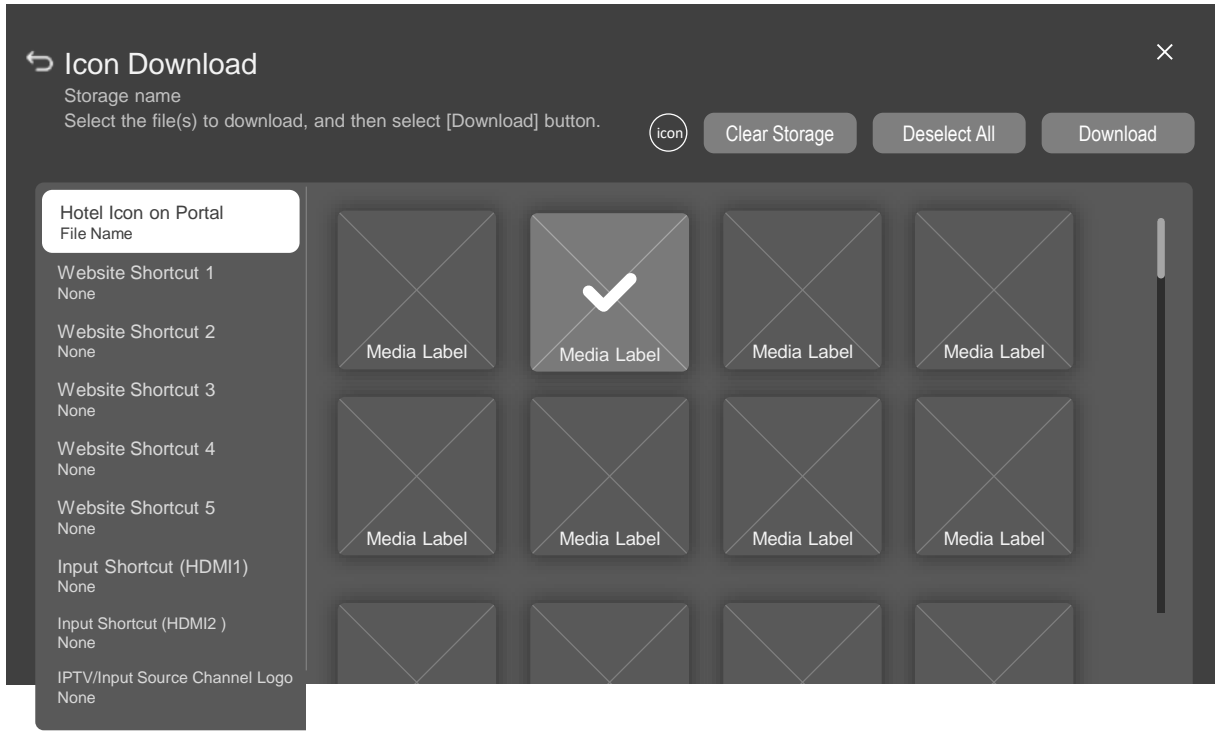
Icon Download
Storage name
Select the file(s) to download, and then select [Download] button.

icon
Clear Storage
Deselect All
Download

Hotel Icon on Portal
File Name
Website Shortcut 1
None
Website Shortcut 2
None
Website Shortcut 3
None
Website Shortcut 4
None
Website Shortcut 5
None
Input Shortcut (HDMI1)
None
Input Shortcut (HDMI2 )
None
IPTV/Input Source Channel Logo
None

Media Label
Media Label
Media Label
Media Label
Media Label
Media Label
Media Label
Media Label